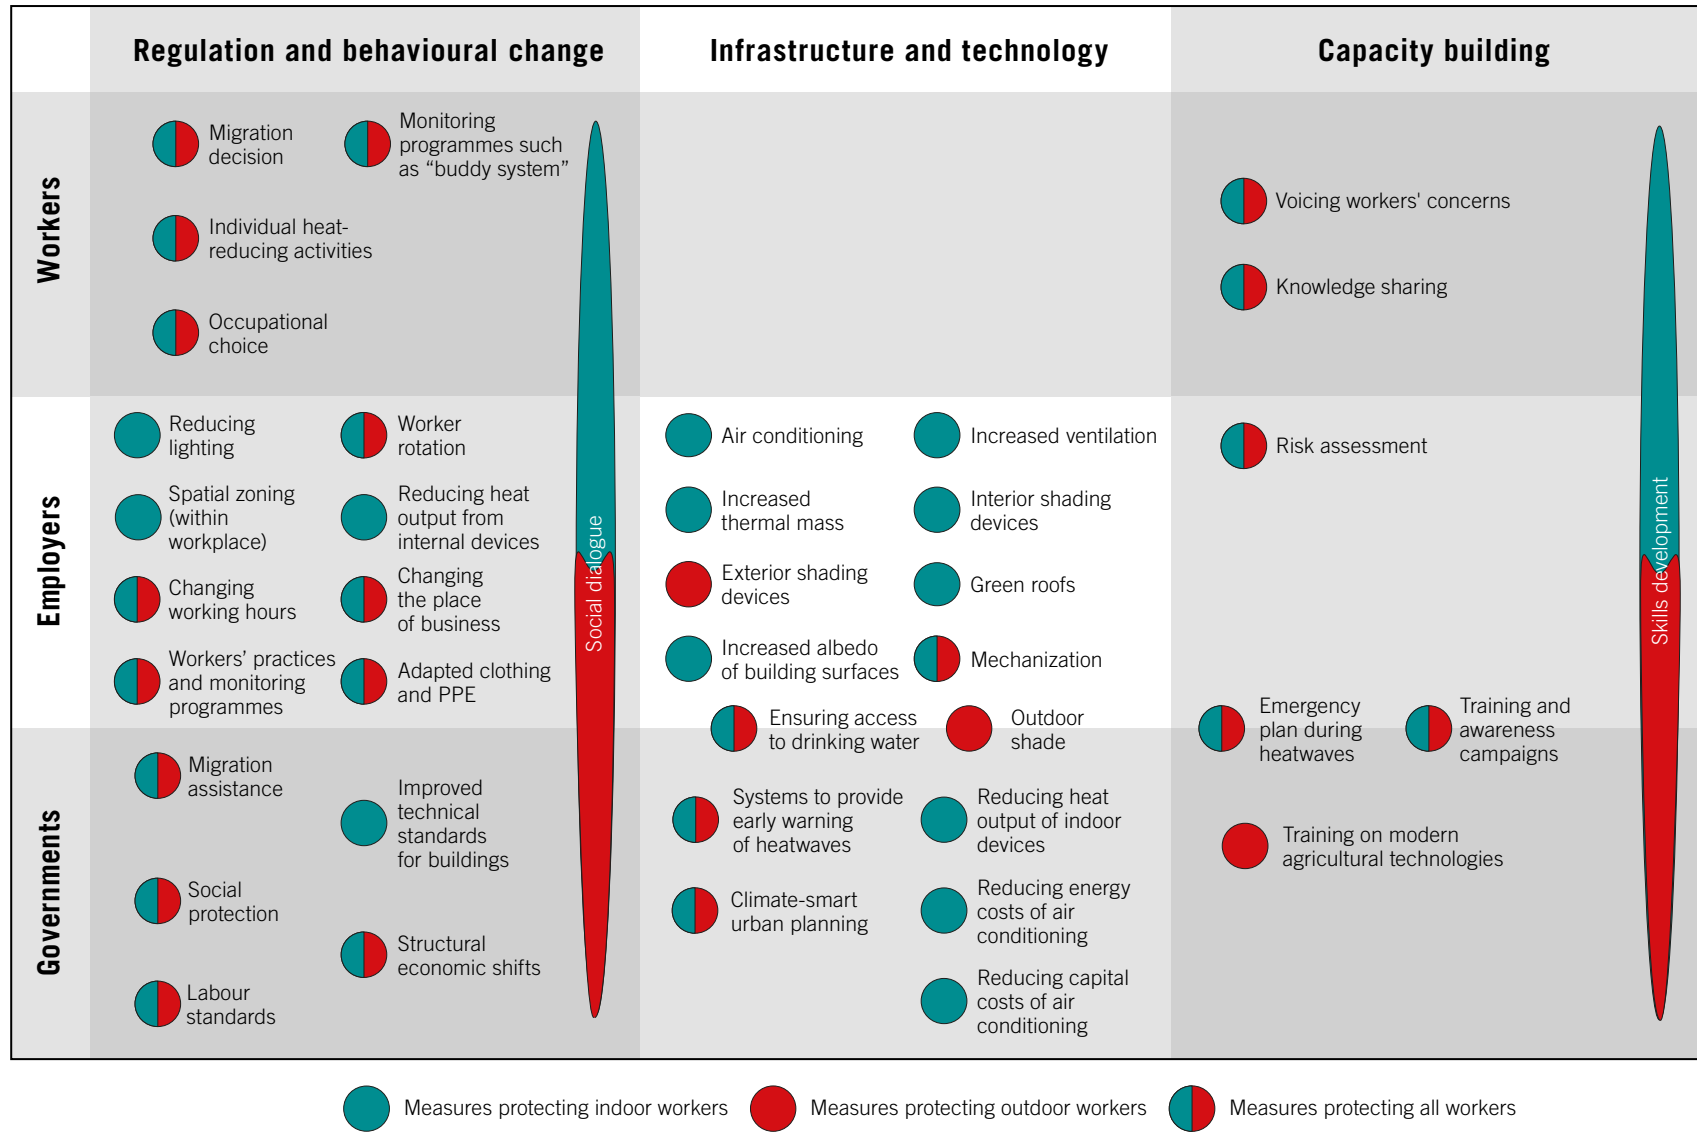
Regulation and behavioural change

Infrastructure and technology

Capacity building

Workers

Migration decision

Monitoring programmes such as “buddy system”

Individual heat-reducing activities

Occupational choice

Voicing workers' concerns

Knowledge sharing

Employers

Reducing lighting

Worker rotation

Spatial zoning (within workplace)

Reducing heat output from internal devices

Changing working hours

Changing the place of business

Workers’ practices and monitoring programmes

Adapted clothing and PPE

Air conditioning

Increased ventilation

Increased thermal mass

Interior shading devices

Exterior shading devices

Green roofs

Increased albedo of building surfaces

Mechanization

Ensuring access to drinking water

Outdoor shade

Risk assessment

Emergency plan during heatwaves

Training and awareness campaigns

Social dialogue

Skills development

Governments

Migration assistance

Improved technical standards for buildings

Social protection

Structural economic shifts

Labour standards

Systems to provide early warning of heatwaves

Reducing heat output of indoor devices

Climate-smart urban planning

Reducing energy costs of air conditioning

Reducing capital costs of air conditioning

Training on modern agricultural technologies

Measures protecting indoor workers

Measures protecting outdoor workers

Measures protecting all workers